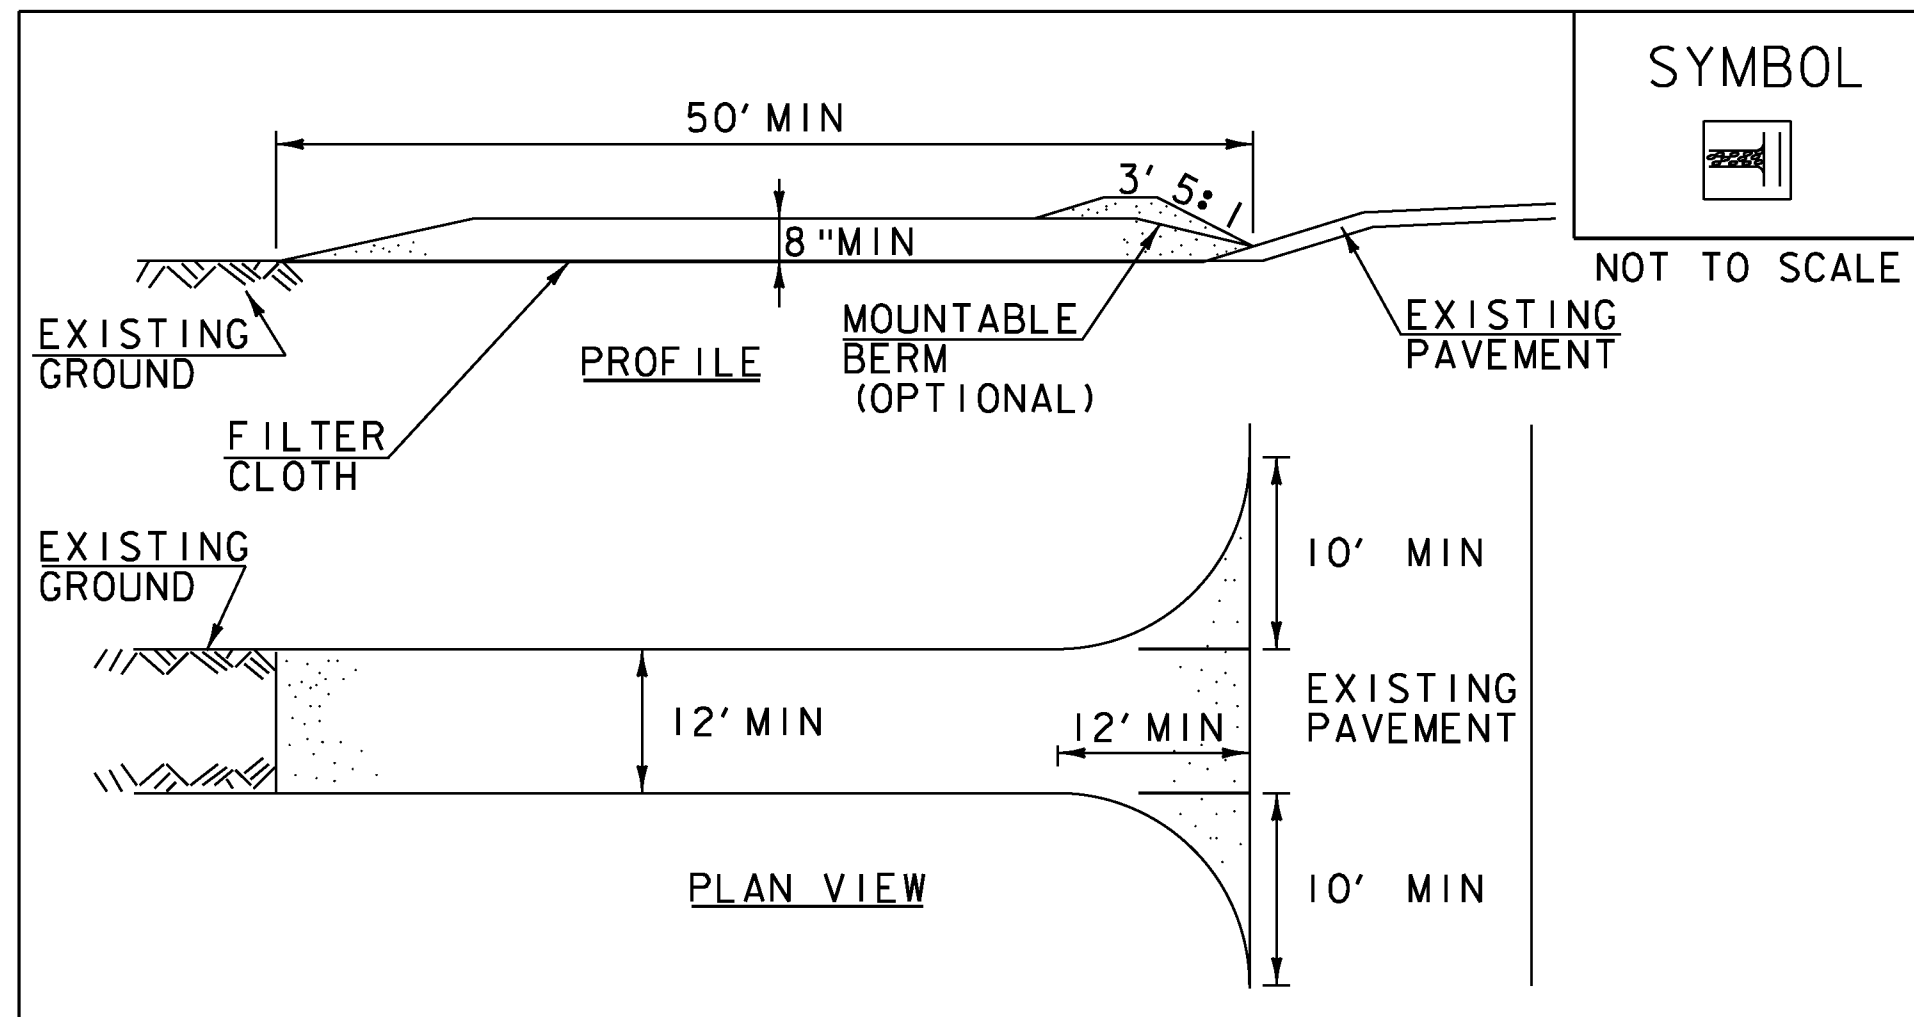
SYMBOL

NOT TO SCALE

50' MIN

3' 5:1

8"MIN

EXISTING GROUND

PROFILE

MOUNTABLE BERM (OPTIONAL)

EXISTING PAVEMENT

FILTER CLOTH

EXISTING GROUND

10' MIN

12' MIN

EXISTING PAVEMENT

12' MIN

PLAN VIEW

10' MIN